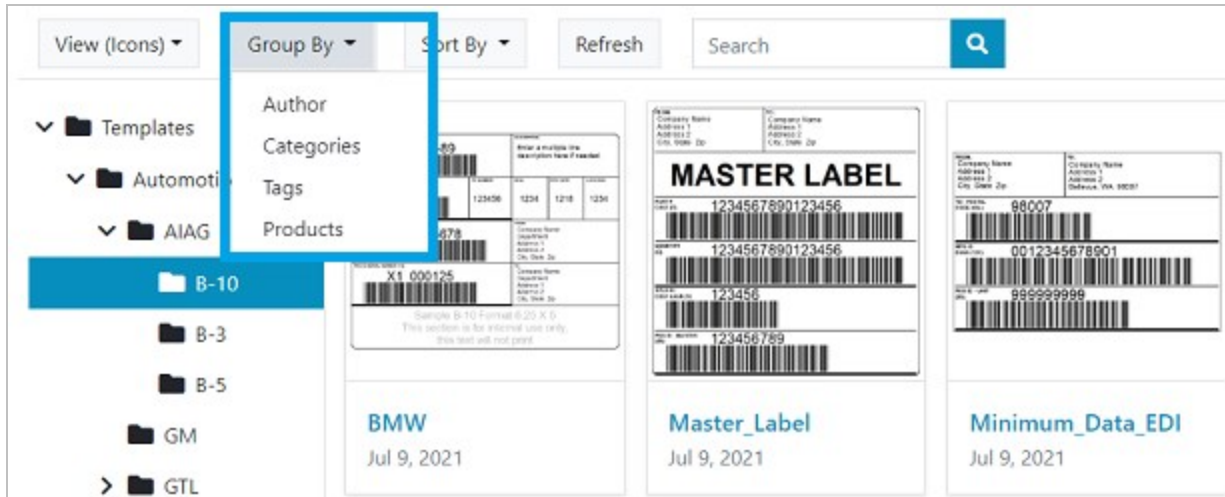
View (Icons) Group By Sort By Refresh Search

Author
Categories
Tags
Products

Templates
Automoti
AIAG
B-10
B-3
B-5
GM
GTL

89
Enter a multiple line description here if needed
123456 1234 1218 1234
678
Company Name Department Address 1 Address 2 City, State Zip
X1 000125
Company Name Address 1 Address 2 City, State Zip
Sample B-10 Format 6.25 X 5
This section is for internal use only, this text will not print

BMW
Jul 9, 2021

Company Name Address 1 Address 2 City, State Zip
Company Name Address 1 Address 2 City, State Zip
MASTER LABEL
1234567890123456
1234567890123456
123456
123456789

Master_Label
Jul 9, 2021

Company Name Address 1 Address 2 City, State Zip
Company Name Address 1 Address 2 Bellevue, WA 98087
98007
0012345678901
999999999

Minimum_Data_EDI
Jul 9, 2021